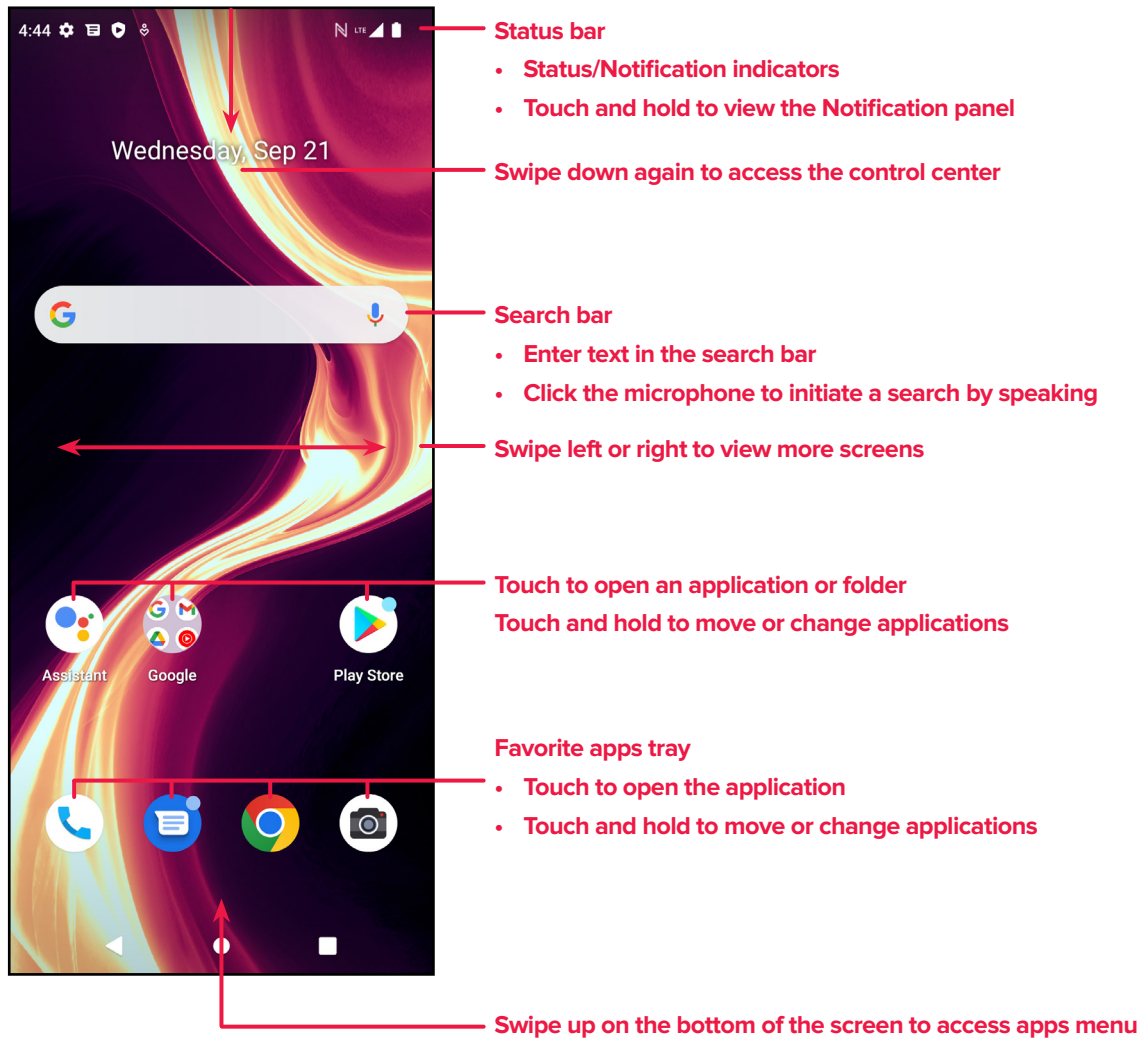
4:44

LTE

Wednesday, Sep 21

Assistant

Google

Play Store

Status bar

• Status/Notification indicators

• Touch and hold to view the Notification panel

Swipe down again to access the control center

Search bar

• Enter text in the search bar

• Click the microphone to initiate a search by speaking

Swipe left or right to view more screens

Touch to open an application or folder

Touch and hold to move or change applications

Favorite apps tray

• Touch to open the application

• Touch and hold to move or change applications

Swipe up on the bottom of the screen to access apps menu